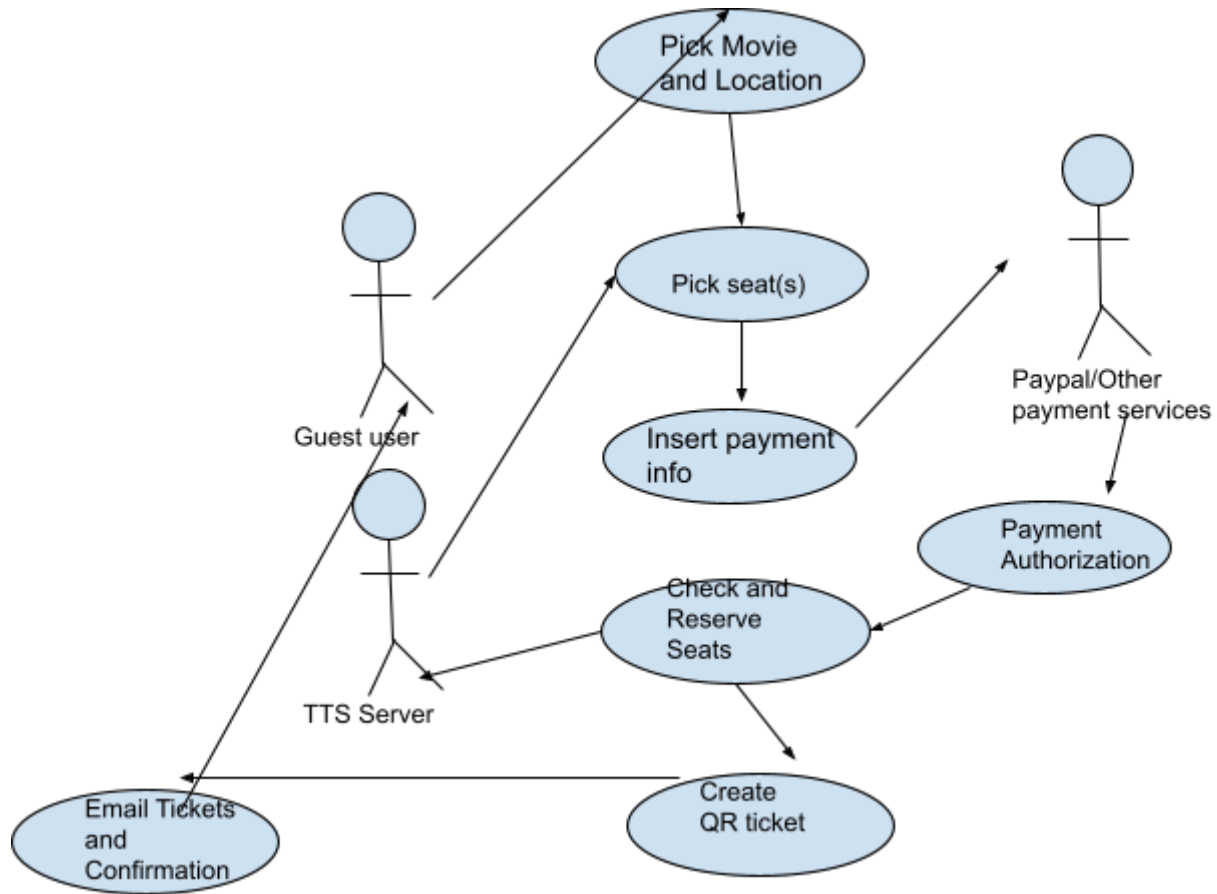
Pick Movie and Location

Pick seat(s)

Insert payment info

Paypal/Other payment services

Guest user

Payment Authorization

Check and Reserve Seats

TTS Server

Create QR ticket

Email Tickets and Confirmation